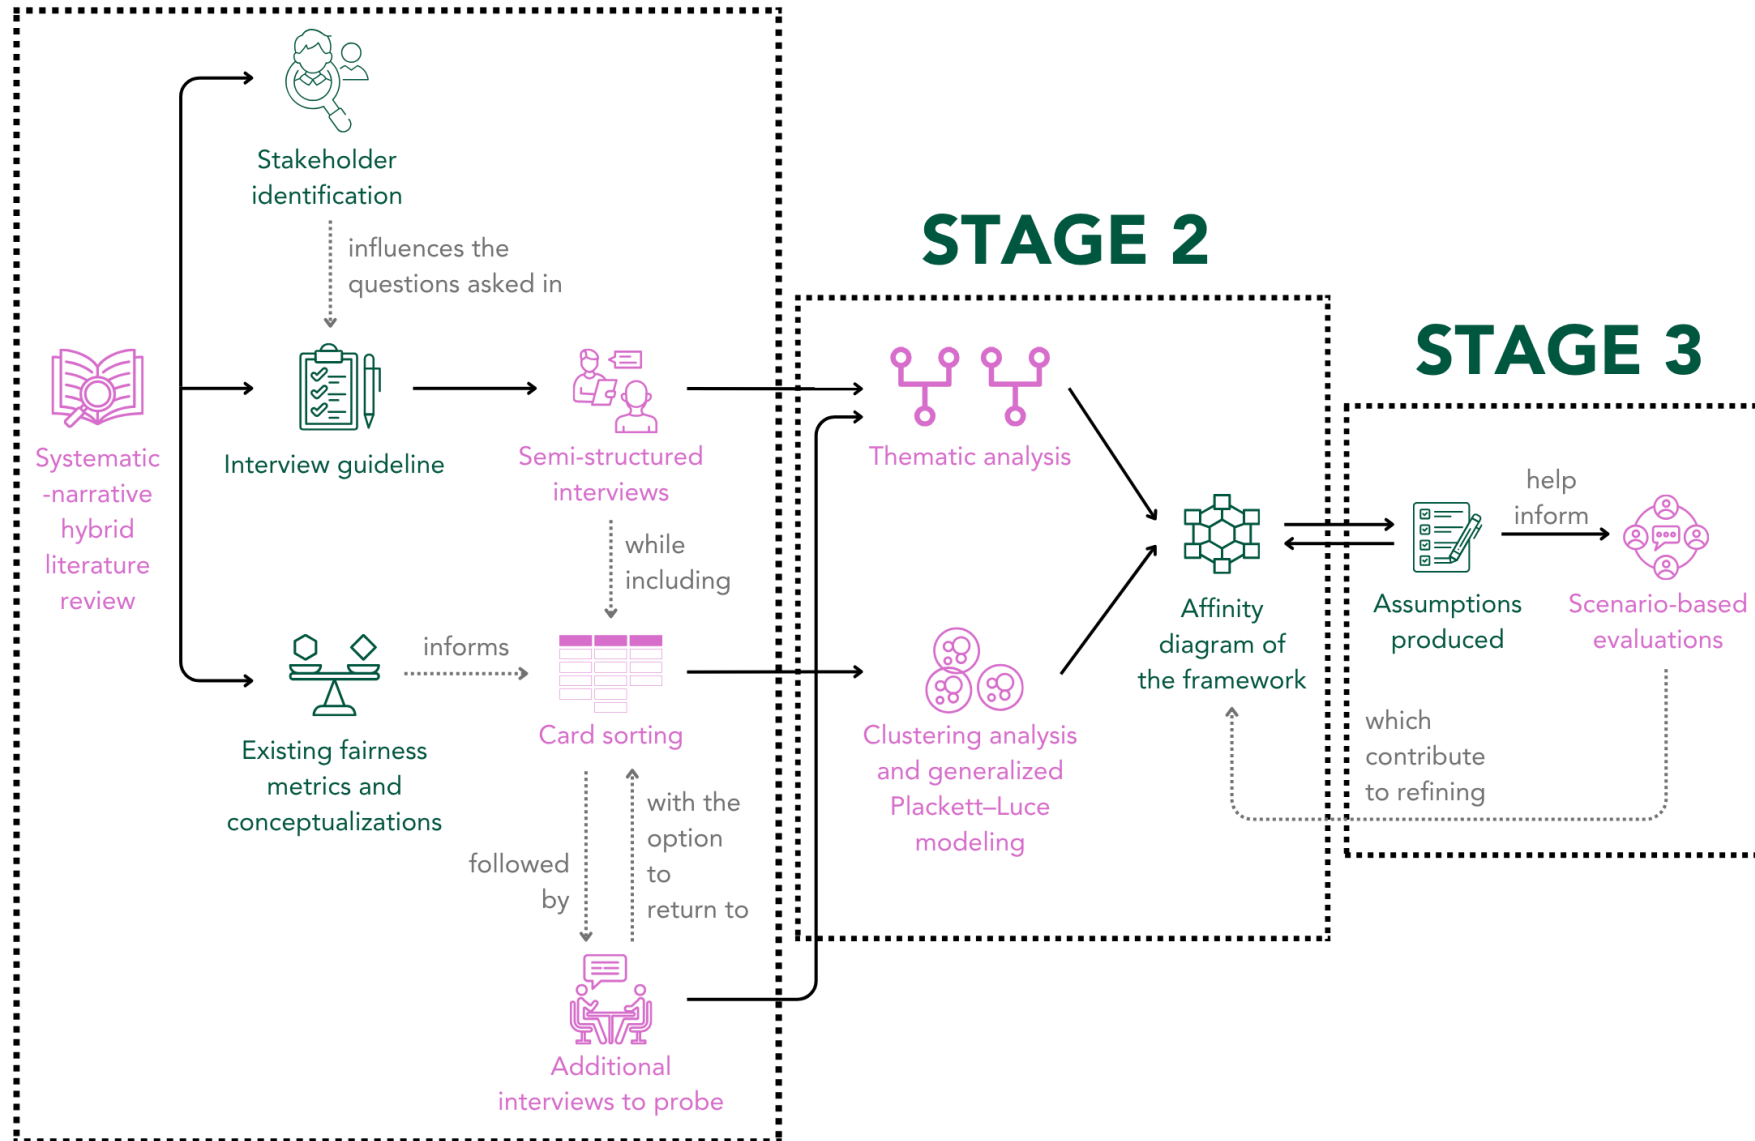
Stakeholder identification

influences the questions asked in

Systematic -narrative hybrid literature review

Interview guideline

Semi-structured interviews

while including

Existing fairness metrics and conceptualizations

informs

Card sorting

followed by

with the option to return to

Additional interviews to probe

STAGE 2

Thematic analysis

Clustering analysis and generalized Plackett–Luce modeling

Affinity diagram of the framework

STAGE 3

Assumptions produced

help inform

Scenario-based evaluations

which contribute to refining